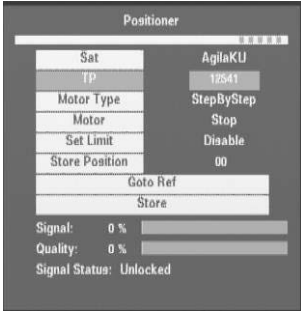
Positioner

| Sat | AgilaKU |
|---|---|
| TP | 12541 |
| Motor Type | StepByStep |
| Motor | Stop |
| Set Limit | Disable |
| Store Position | 00 |

Goto Ref

Store

Signal: 0 %

Quality: 0 %

Signal Status: Unlocked